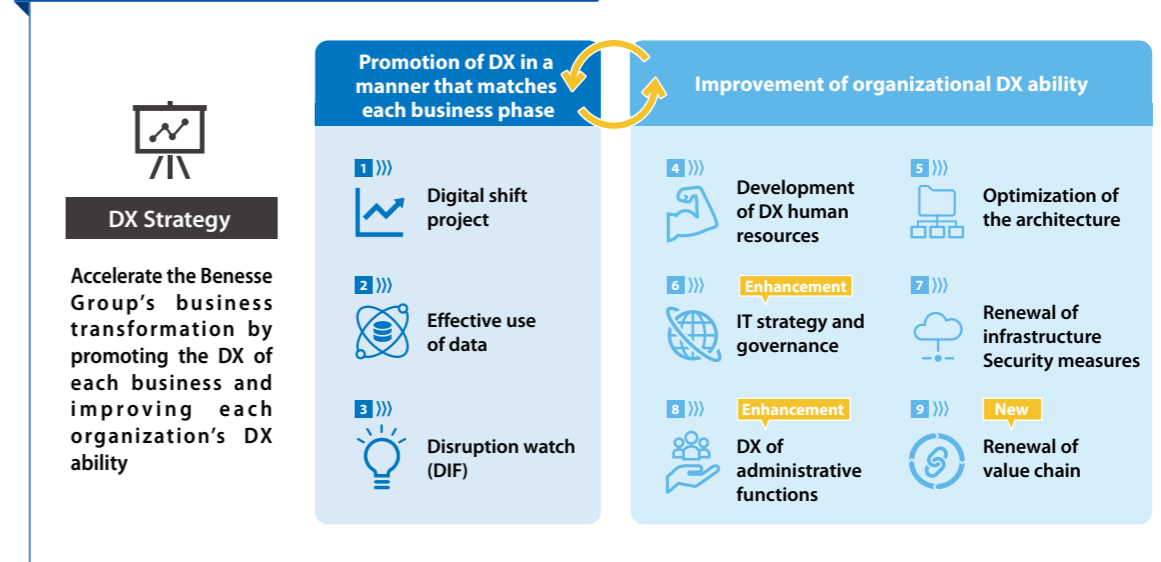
DX Strategy

Accelerate the Benesse Group's business transformation by promoting the DX of each business and improving each organization's DX ability

Promotion of DX in a manner that matches each business phase

1 Digital shift project

2 Effective use of data

3 Disruption watch (DIF)

Improvement of organizational DX ability

4 Development of DX human resources

5 Optimization of the architecture

6 Enhancement IT strategy and governance

7 Renewal of infrastructure Security measures

8 Enhancement DX of administrative functions

9 New Renewal of value chain